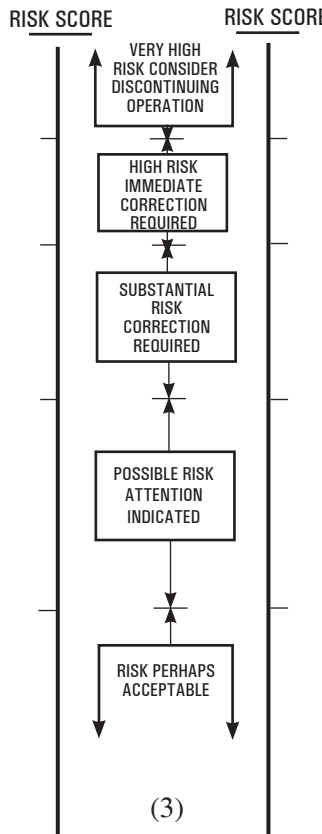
RISK SCORE

RISK SCORI

VERY HIGH RISK CONSIDER DISCONTINUING OPERATION

HIGH RISK IMMEDIATE CORRECTION REQUIRED

SUBSTANTIAL RISK CORRECTION REQUIRED

POSSIBLE RISK ATTENTION INDICATED

RISK PERHAPS ACCEPTABLE

(3)